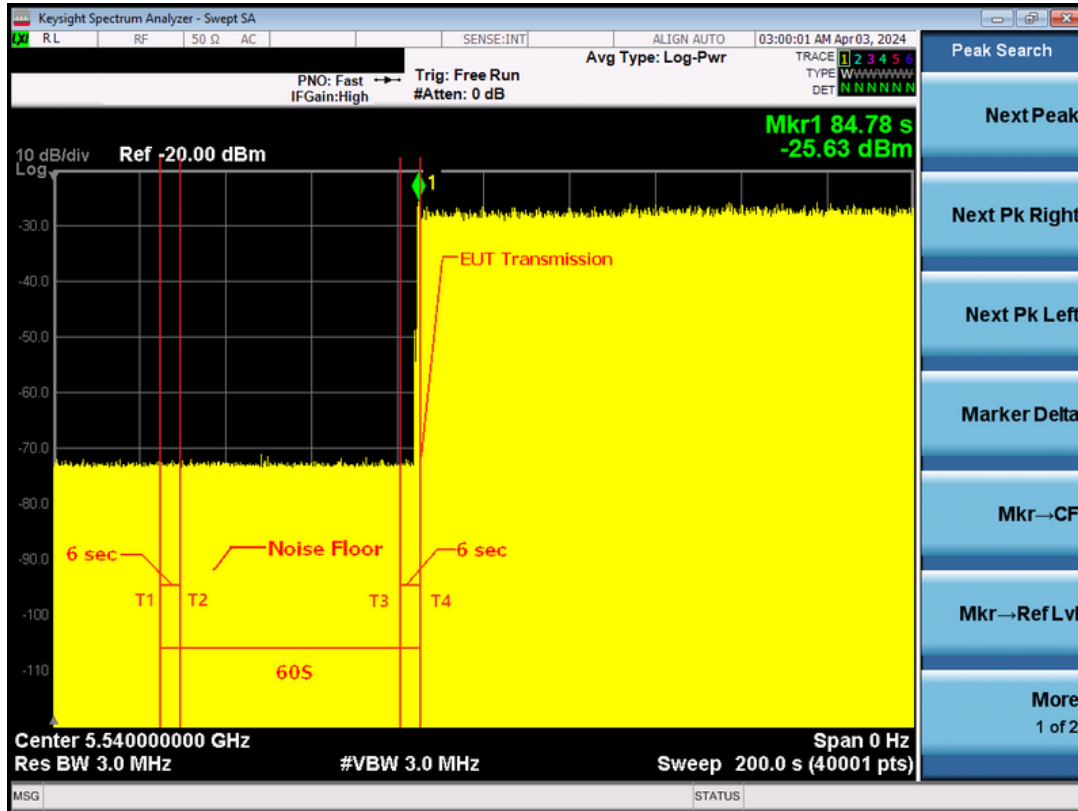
Keysight Spectrum Analyzer - Swept SA

RL RF 50 Ω AC SENSE:INT ALIGN AUTO 03:00:01 AM Apr 03, 2024

PNO: Fast IFGain:High Trig: Free Run #Atten: 0 dB Avg Type: Log-Pwr TRACE 1 2 3 4 5 6 TYPE WWWWWW DET NNNNNN

Peak Search

10 dB/div Ref -20.00 dBm Log

Mkr1 84.78 s -25.63 dBm

-30.0
-40.0
-50.0
-60.0
-70.0
-80.0
-90.0
-100
-110

1

EUT Transmission

6 sec
Noise Floor
6 sec
T1 T2 T3 T4
60S

Center 5.540000000 GHz
Res BW 3.0 MHz #VBW 3.0 MHz
Span 0 Hz
Sweep 200.0 s (40001 pts)

Next Peak
Next Pk Right
Next Pk Left
Marker Delta
Mkr→CF
Mkr→RefLvl
More 1 of 2

MSG STATUS